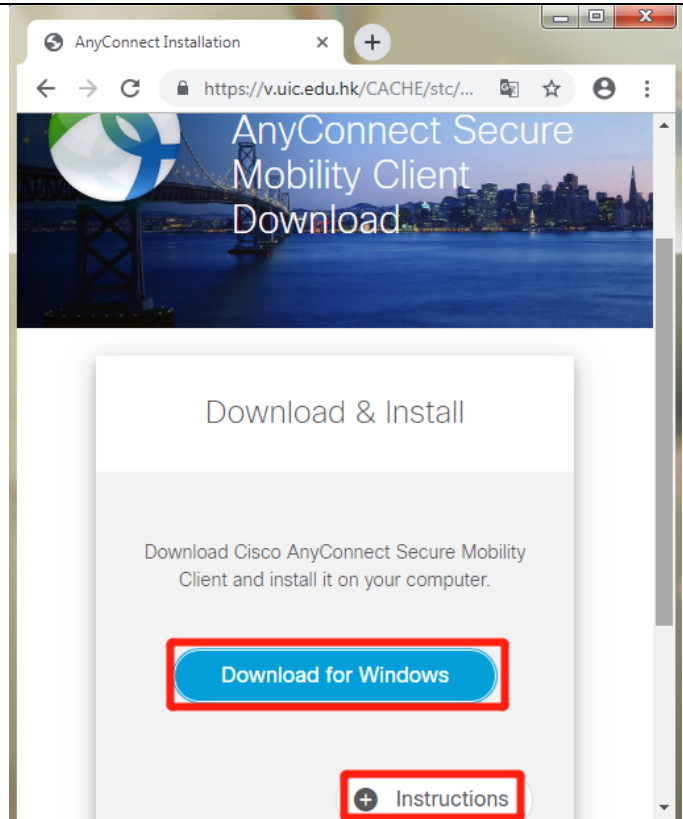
AnyConnect Installation

https://v.uic.edu.hk/CACHE/stc/...

AnyConnect Secure Mobility Client Download

Download & Install

Download Cisco AnyConnect Secure Mobility Client and install it on your computer.

Download for Windows

Instructions